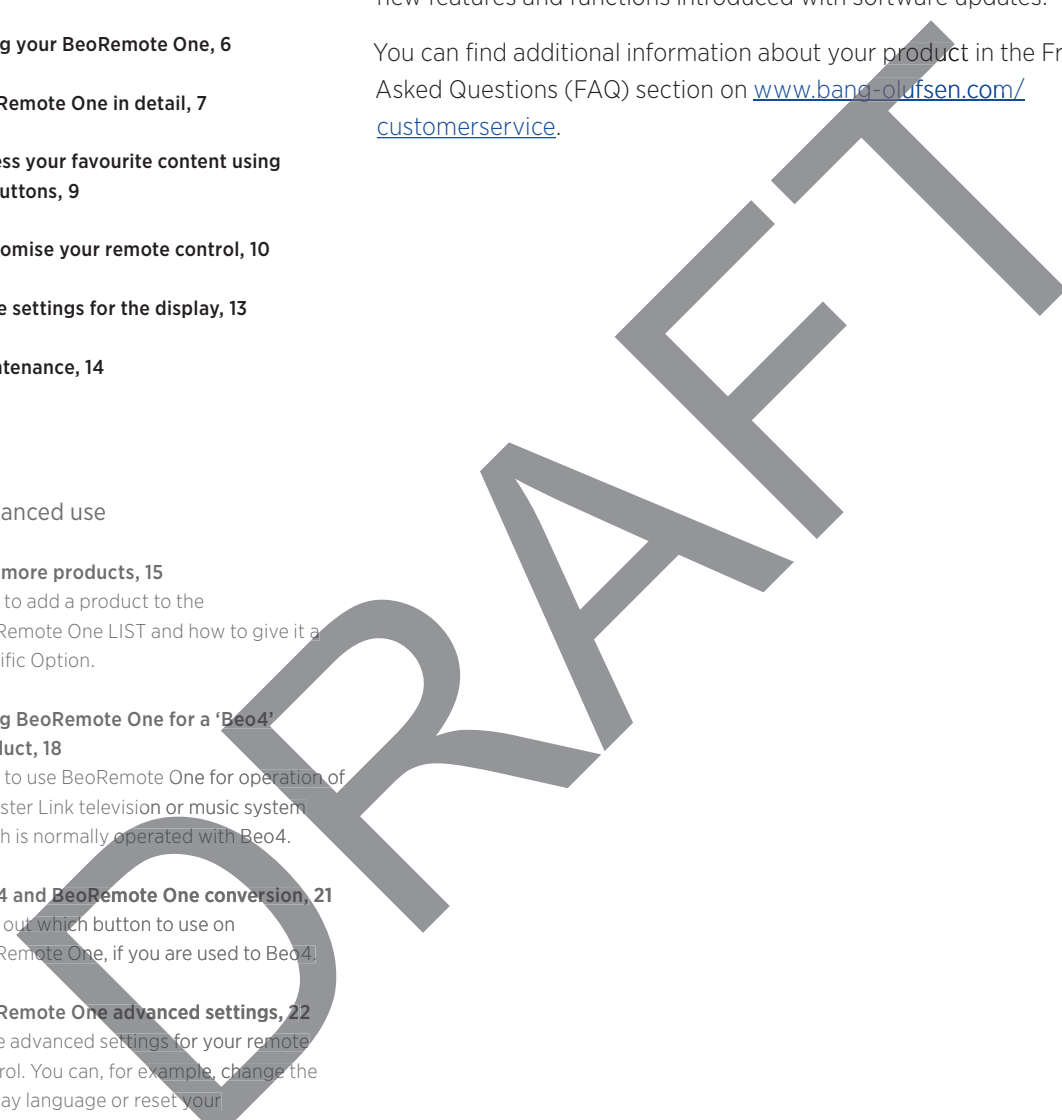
g your BeoRemote One, 6

Remote One in detail, 7

ess your favourite content using uttons, 9

omise your remote control, 10

e settings for the display, 13

tenance, 14

anced use

more products, 15
to add a product to the Remote One LIST and how to give it a ific Option.

g BeoRemote One for a 'Beo4' luct, 18
to use BeoRemote One for operation of ster Link television or music system h is normally operated with Beo4.

4 and BeoRemote One conversion, 21
out which button to use on Remote One, if you are used to Beo4.

Remote One advanced settings, 22
e advanced settings for your remote rol. You can, for example, change the ay language or reset your

new features and functions introduced with software updates.

You can find additional information about your product in the Fr Asked Questions (FAQ) section on www.bang-olufsen.com/customerservice.

DRAFT